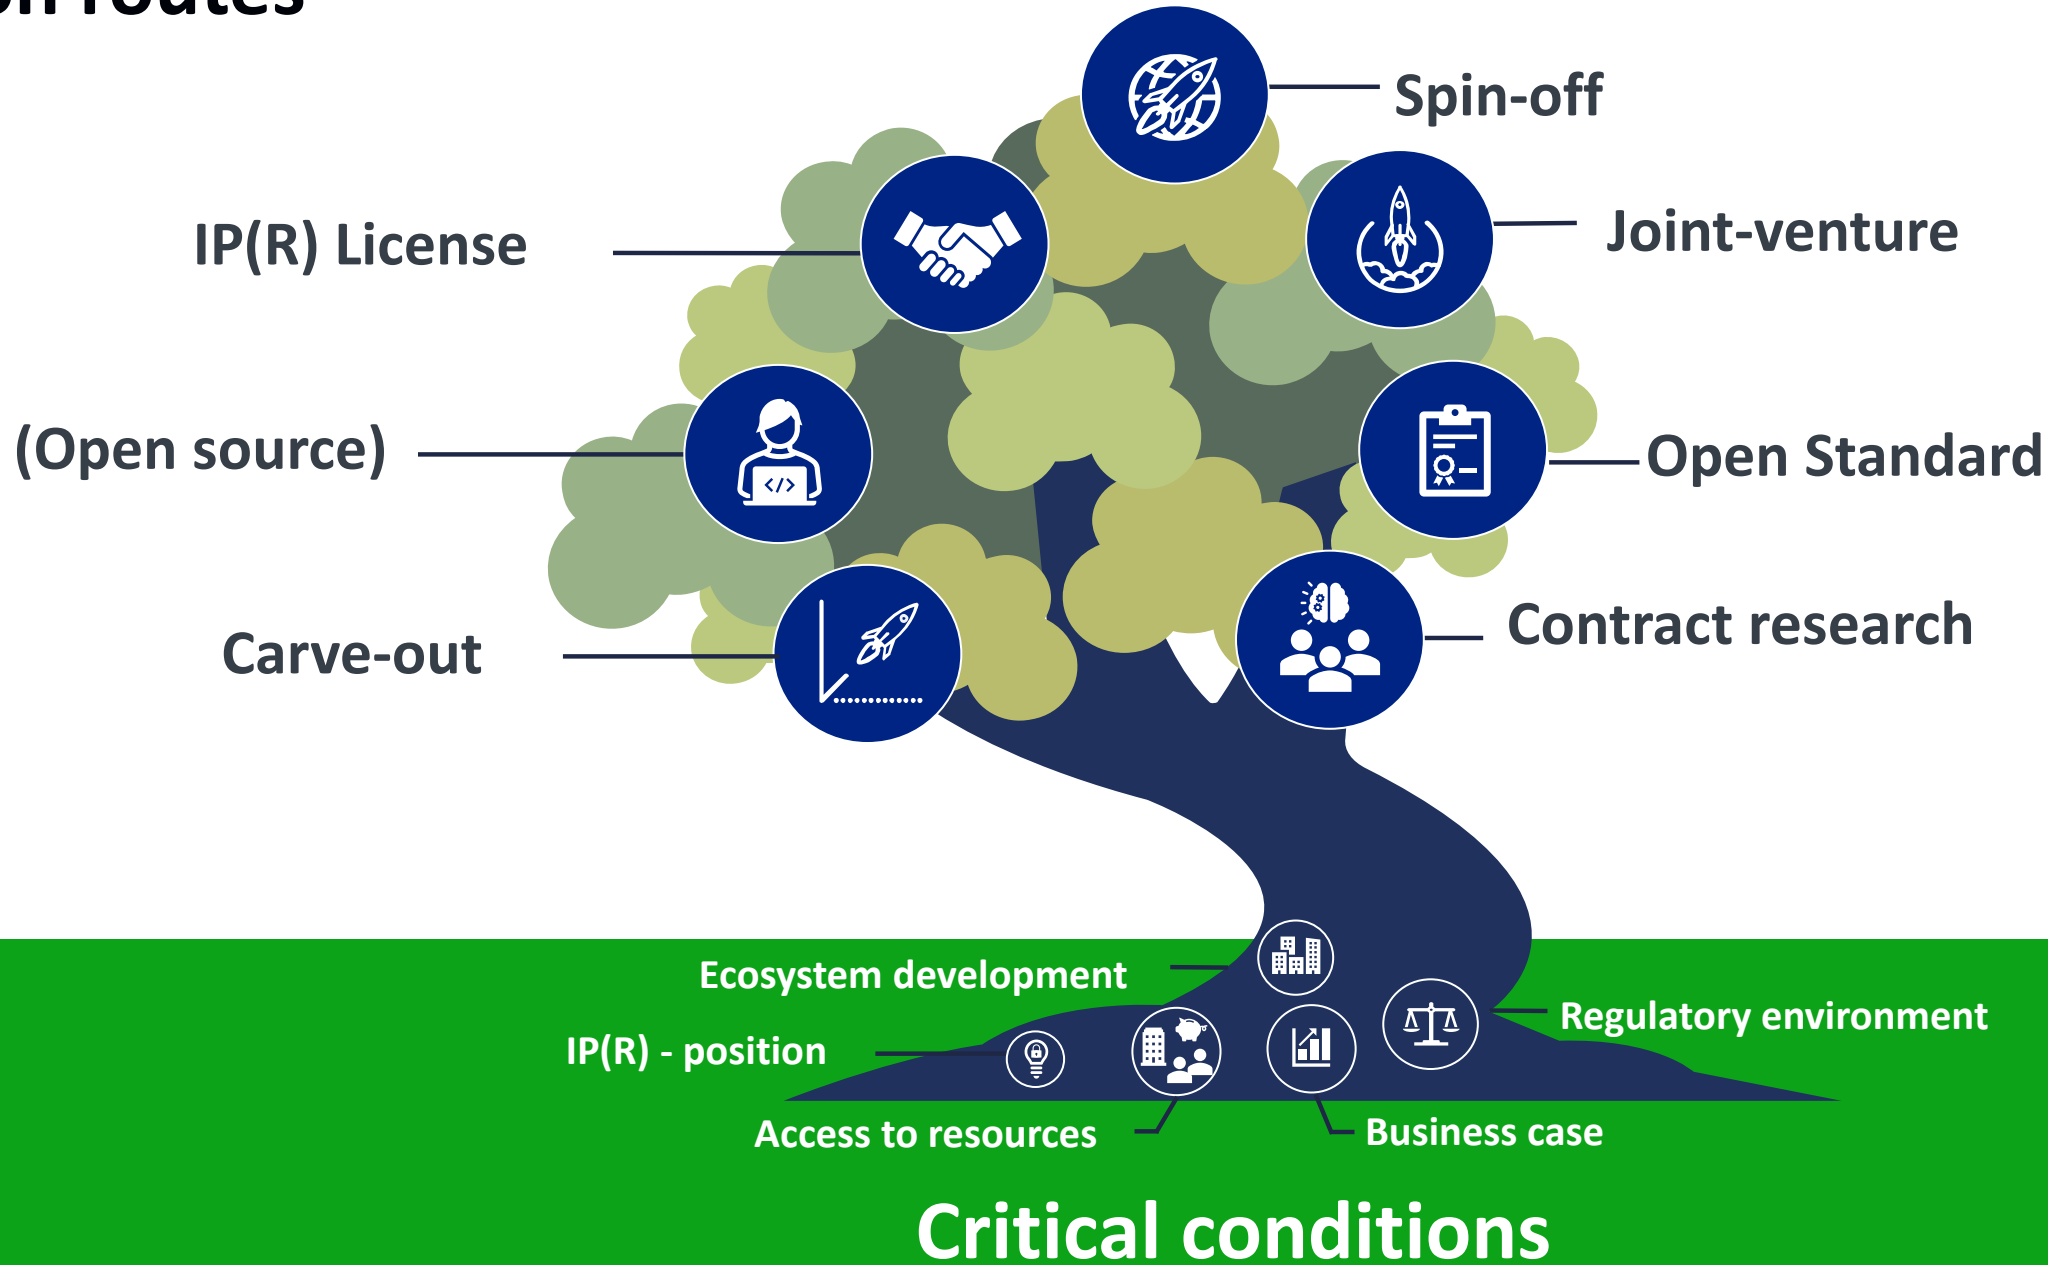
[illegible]

Spin-off

IP(R) License

Joint-venture

(Open source)

Open Standard

Carve-out

Contract research

Ecosystem development

Regulatory environment

IP(R) - position

Access to resources

Business case

Critical conditions